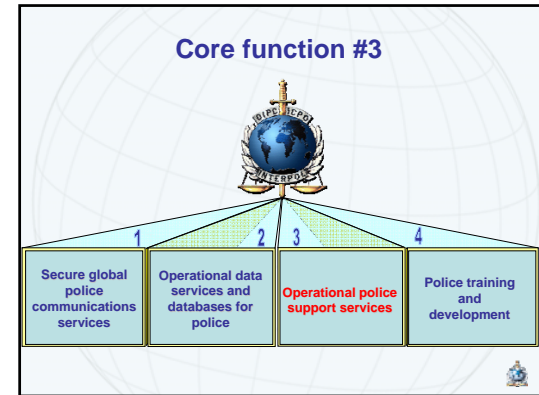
Core function #3

OIPC ICPO
INTERPOL

1
2
3
4

Secure global police communications services

Operational data services and databases for police

Operational police support services

Police training and development